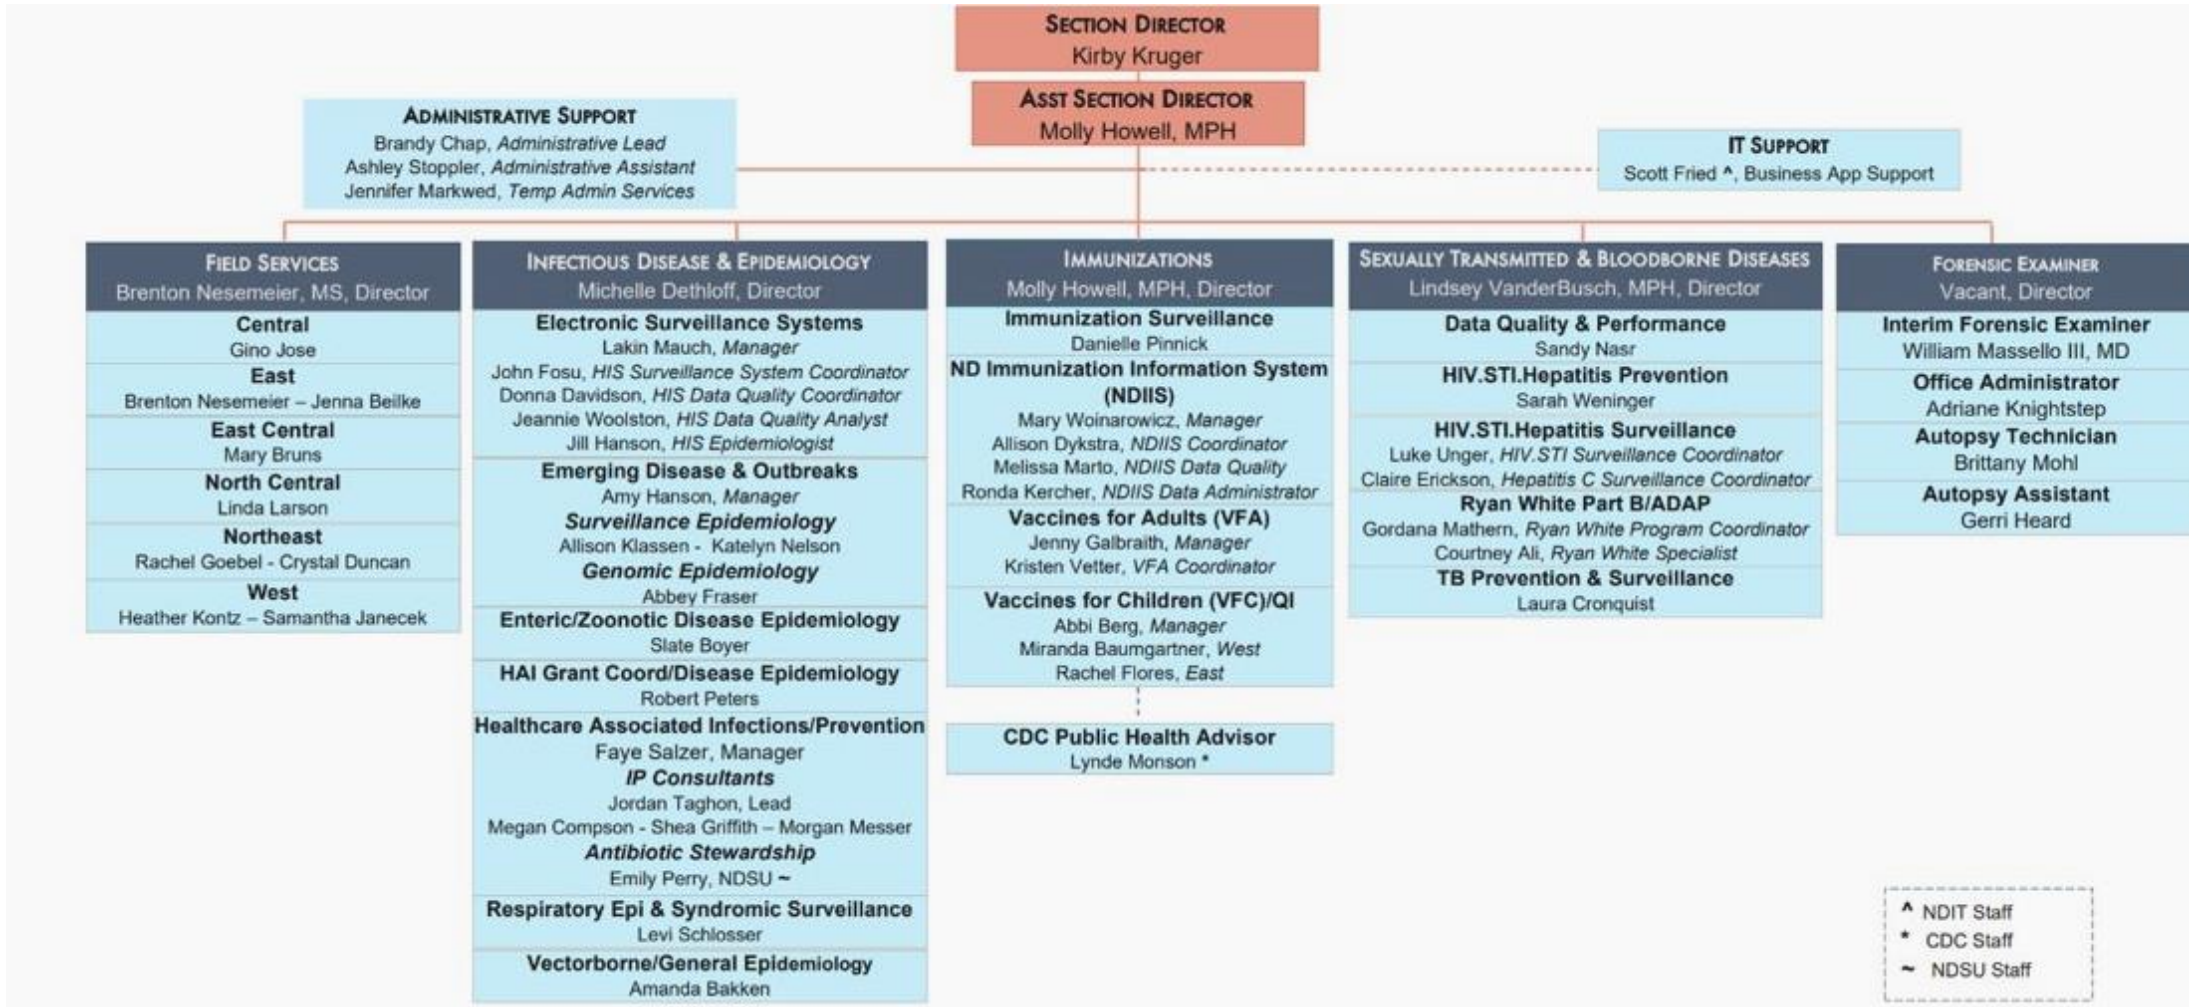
SECTION DIRECTOR
Kirby Kruger

ASST SECTION DIRECTOR
Molly Howell, MPH

ADMINISTRATIVE SUPPORT
Brandy Chap, *Administrative Lead*
Ashley Stoppler, *Administrative Assistant*
Jennifer Markwed, *Temp Admin Services*

IT SUPPORT
Scott Fried ^, Business App Support

FIELD SERVICES
Brenton Nesemeier, MS, Director
Central
Gino Jose
East
Brenton Nesemeier – Jenna Beilke
East Central
Mary Bruns
North Central
Linda Larson
Northeast
Rachel Goebel - Crystal Duncan
West
Heather Kontz – Samantha Janecek

INFECTIOUS DISEASE & EPIDEMIOLOGY
Michelle Dethloff, Director
Electronic Surveillance Systems
Lakin Mauch, *Manager*
John Fosu, *HIS Surveillance System Coordinator*
Donna Davidson, *HIS Data Quality Coordinator*
Jeannie Woolston, *HIS Data Quality Analyst*
Jill Hanson, *HIS Epidemiologist*
Emerging Disease & Outbreaks
Amy Hanson, *Manager*
*Surveillance Epidemiology*
Allison Klassen - Katelyn Nelson
*Genomic Epidemiology*
Abbey Fraser
Enteric/Zoonotic Disease Epidemiology
Slate Boyer
HAI Grant Coord/Disease Epidemiology
Robert Peters
Healthcare Associated Infections/Prevention
Faye Salzer, Manager
*IP Consultants*
Jordan Taghon, Lead
Megan Compson - Shea Griffith – Morgan Messer
*Antibiotic Stewardship*
Emily Perry, NDSU ~
Respiratory Epi & Syndromic Surveillance
Levi Schlosser
Vectorborne/General Epidemiology
Amanda Bakken

IMMUNIZATIONS
Molly Howell, MPH, Director
Immunization Surveillance
Danielle Pinnick
ND Immunization Information System (NDIIS)
Mary Woinarowicz, *Manager*
Allison Dykstra, *NDIIS Coordinator*
Melissa Marto, *NDIIS Data Quality*
Ronda Kercher, *NDIIS Data Administrator*
Vaccines for Adults (VFA)
Jenny Galbraith, *Manager*
Kristen Vetter, *VFA Coordinator*
Vaccines for Children (VFC)/QI
Abbi Berg, *Manager*
Miranda Baumgartner, *West*
Rachel Flores, *East*

CDC Public Health Advisor
Lynde Monson *

SEXUALLY TRANSMITTED & BLOODBORNE DISEASES
Lindsey VanderBusch, MPH, Director
Data Quality & Performance
Sandy Nasr
HIV.STI.Hepatitis Prevention
Sarah Weninger
HIV.STI.Hepatitis Surveillance
Luke Unger, *HIV.STI Surveillance Coordinator*
Claire Erickson, *Hepatitis C Surveillance Coordinator*
Ryan White Part B/ADAP
Gordana Mathern, *Ryan White Program Coordinator*
Courtney Ali, *Ryan White Specialist*
TB Prevention & Surveillance
Laura Cronquist

FORENSIC EXAMINER
Vacant, Director
Interim Forensic Examiner
William Massello III, MD
Office Administrator
Adriane Knightstep
Autopsy Technician
Brittany Mohl
Autopsy Assistant
Gerri Heard

^ NDIT Staff
* CDC Staff
~ NDSU Staff